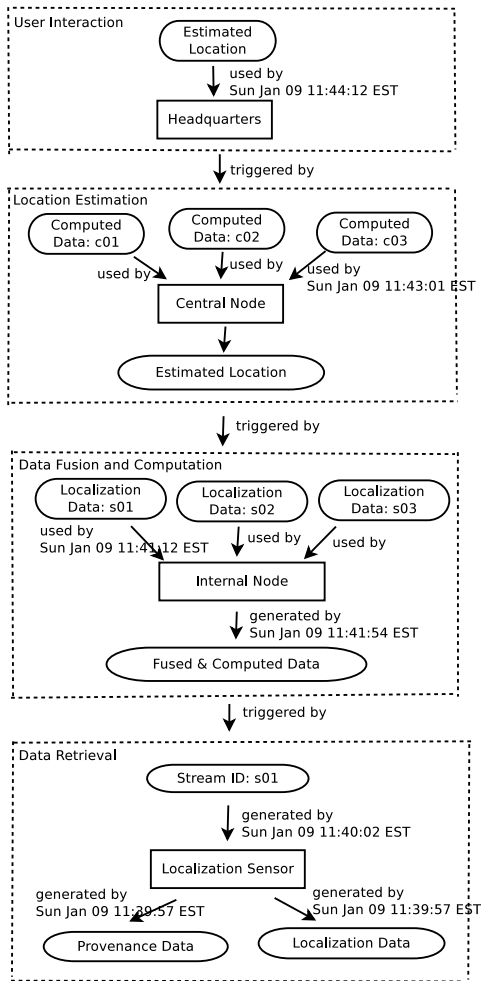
User Interaction

Estimated Location

used by
Sun Jan 09 11:44:12 EST

Headquarters

triggered by

Location Estimation

Computed Data: c01

Computed Data: c02

Computed Data: c03

used by

used by

used by
Sun Jan 09 11:43:01 EST

Central Node

Estimated Location

triggered by

Data Fusion and Computation

Localization Data: s01

Localization Data: s02

Localization Data: s03

used by
Sun Jan 09 11:41:12 EST

used by

used by

Internal Node

generated by
Sun Jan 09 11:41:54 EST

Fused & Computed Data

triggered by

Data Retrieval

Stream ID: s01

generated by
Sun Jan 09 11:40:02 EST

Localization Sensor

generated by
Sun Jan 09 11:39:57 EST

generated by
Sun Jan 09 11:39:57 EST

Provenance Data

Localization Data